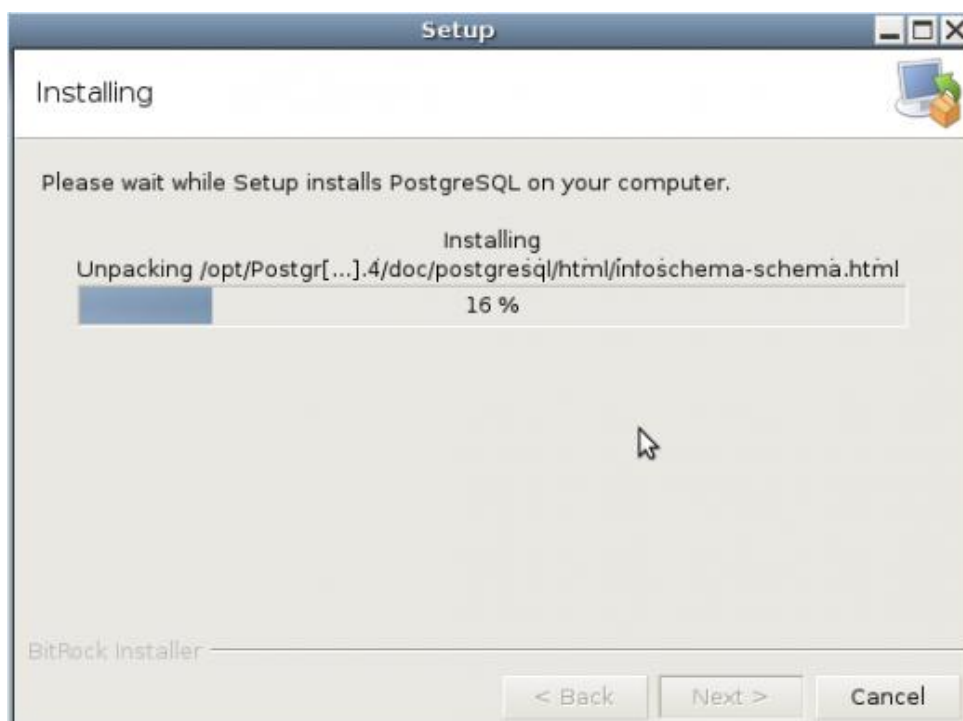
Setup

Installing

Please wait while Setup installs PostgreSQL on your computer.

Installing
Unpacking /opt/Postgr[...].4/doc/postgresql/html/infoschema-schema.html

16 %

BitRock Installer

< Back

Next >

Cancel